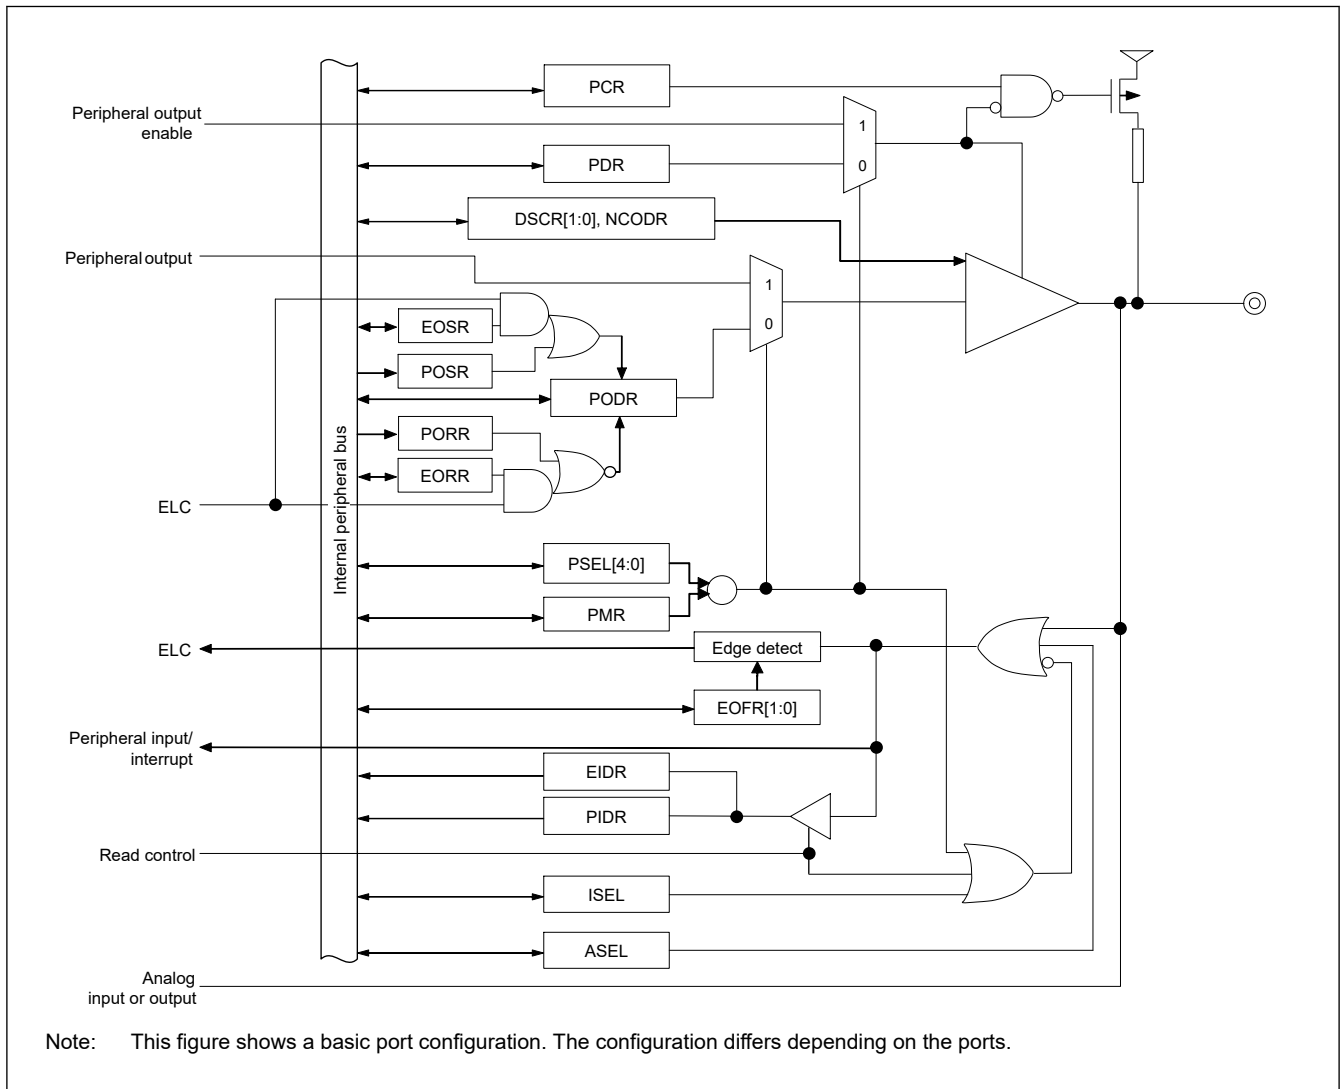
Peripheral output enable

PCR

1

0

PDR

DSCR[1:0], NCODR

Peripheral output

1

0

EOSR

POSR

PODR

PORR

EORR

ELC

Internal peripheral bus

PSEL[4:0]

PMR

ELC

Edge detect

EOFR[1:0]

Peripheral input/ interrupt

EIDR

PIDR

Read control

ISEL

ASEL

Analog input or output

Note: This figure shows a basic port configuration. The configuration differs depending on the ports.